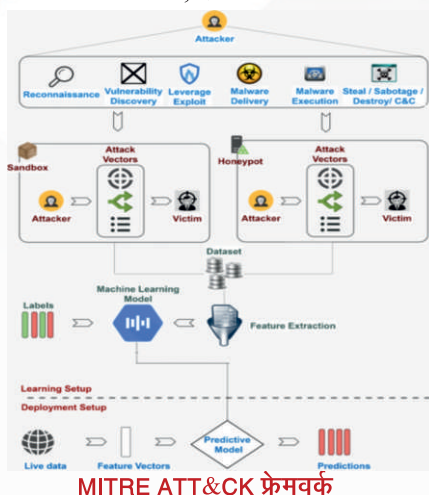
Attacker

Reconnaissance

Vulnerability Discovery

Leverage Exploit

Malware Delivery

Malware Execution

Steal / Sabotage / Destroy/ C&C

Sandbox

Attack Vectors

Attacker

Victim

Honeypot

Attack Vectors

Attacker

Victim

Dataset

Labels

Machine Learning Model

Feature Extraction

Learning Setup

Deployment Setup

Live data

Feature Vectors

Predictive Model

Predictions

MITRE ATT&CK फ्रेमवर्क